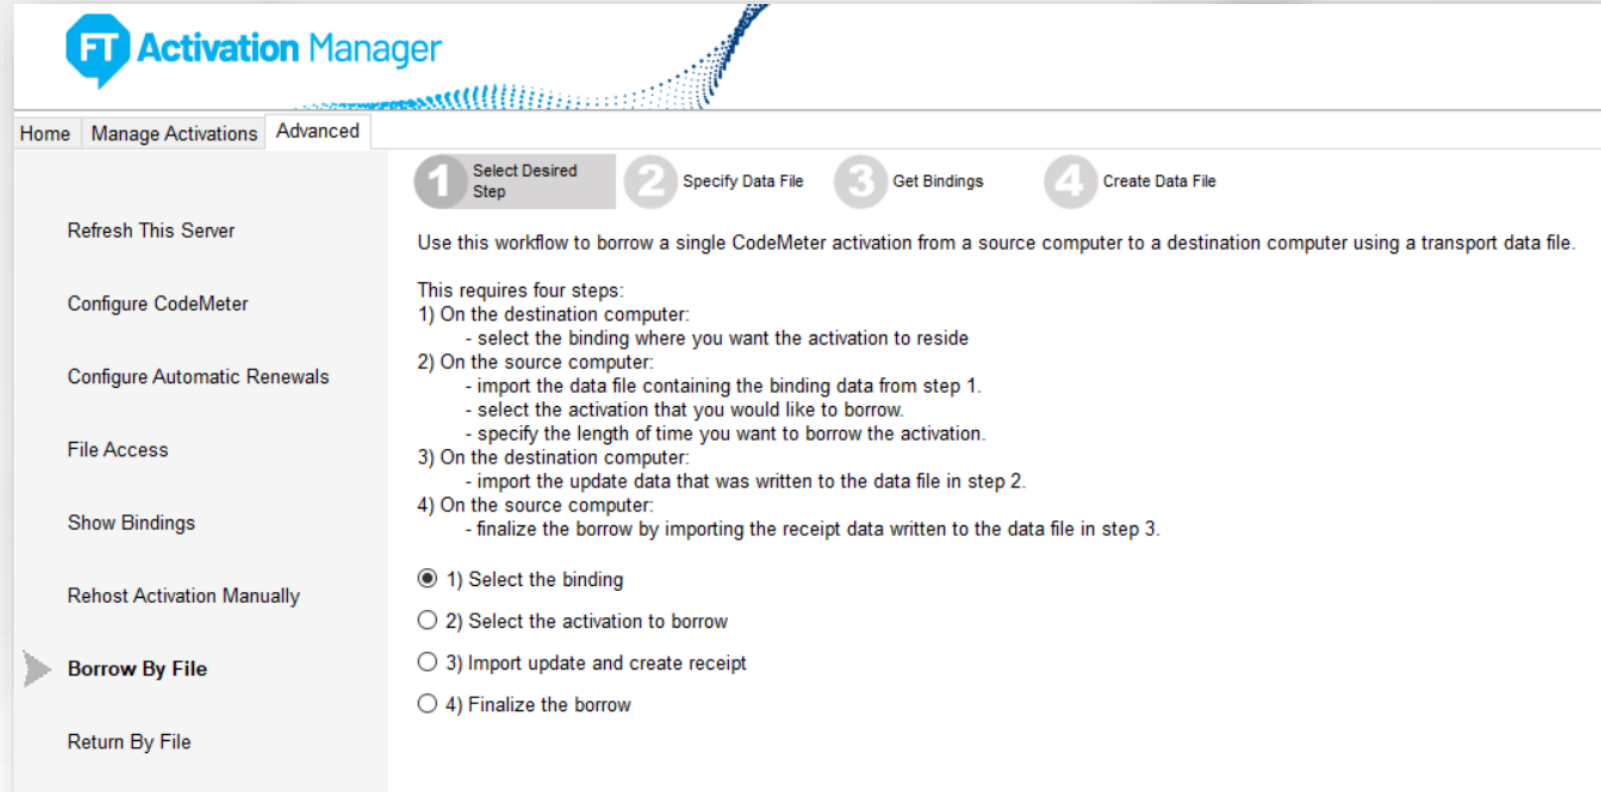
FT Activation Manager

Home | Manage Activations | Advanced

Refresh This Server

Configure CodeMeter

Configure Automatic Renewals

File Access

Show Bindings

Rehost Activation Manually

Borrow By File

Return By File

1 Select Desired Step
2 Specify Data File
3 Get Bindings
4 Create Data File

Use this workflow to borrow a single CodeMeter activation from a source computer to a destination computer using a transport data file.

This requires four steps:
1) On the destination computer:
- select the binding where you want the activation to reside
2) On the source computer:
- import the data file containing the binding data from step 1.
- select the activation that you would like to borrow.
- specify the length of time you want to borrow the activation.
3) On the destination computer:
- import the update data that was written to the data file in step 2.
4) On the source computer:
- finalize the borrow by importing the receipt data written to the data file in step 3.

1) Select the binding
2) Select the activation to borrow
3) Import update and create receipt
4) Finalize the borrow